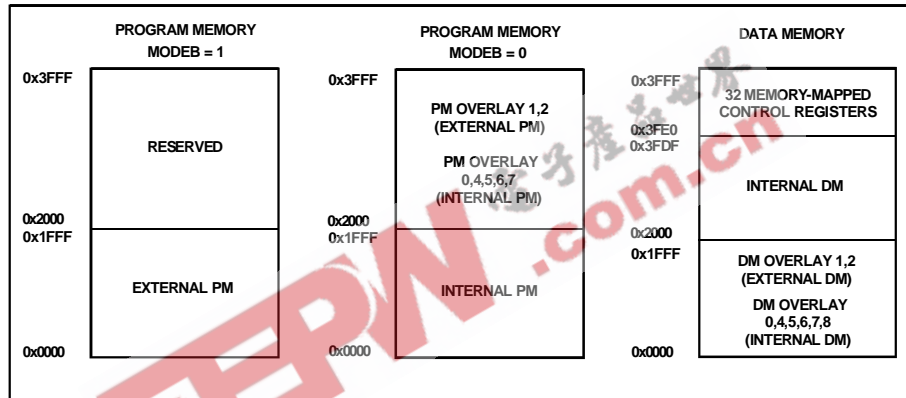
PROGRAM MEMORY
MODEB = 1

0x3FFF

RESERVED

0x2000
0x1FFF

EXTERNAL PM

0x0000

PROGRAM MEMORY
MODEB = 0

0x3FFF

PM OVERLAY 1,2
(EXTERNAL PM)

PM OVERLAY
0,4,5,6,7
(INTERNAL PM)

0x2000
0x1FFF

INTERNAL PM

0x0000

DATA MEMORY

0x3FFF

32 MEMORY-MAPPED
CONTROL REGISTERS

0x3FE0
0x3FDF

INTERNAL DM

0x2000
0x1FFF

DM OVERLAY 1,2
(EXTERNAL DM)

DM OVERLAY
0,4,5,6,7,8
(INTERNAL DM)

0x0000

EEPW
电子产品世界
.com.cn